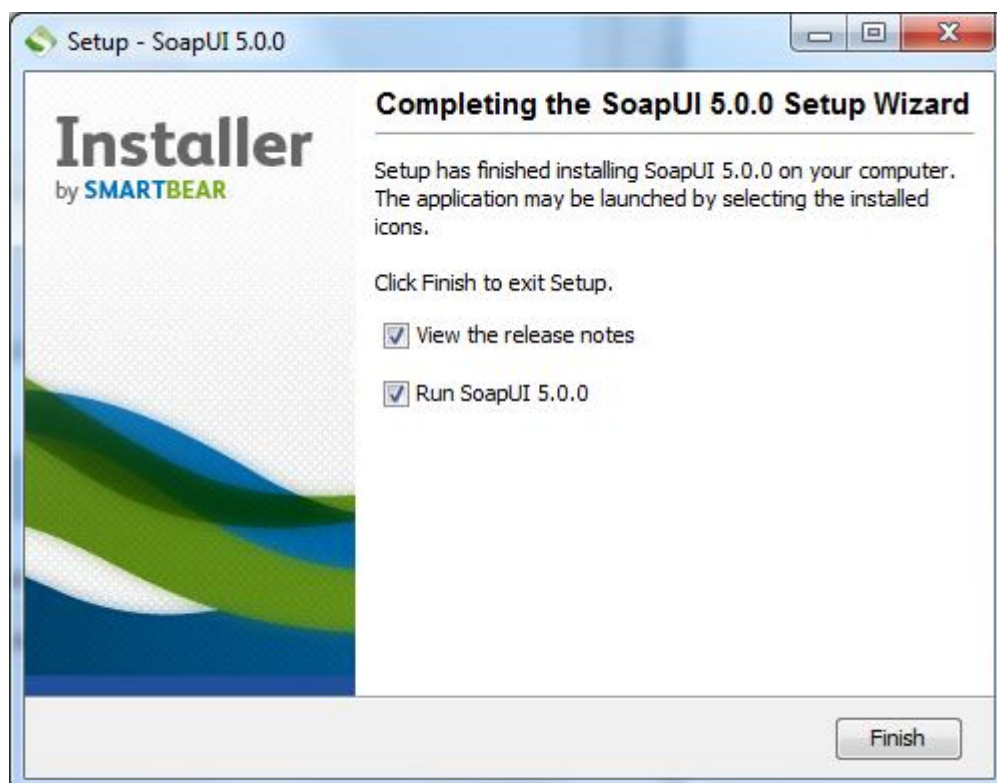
Setup - SoapUI 5.0.0

Installer
by SMARTBEAR

Completing the SoapUI 5.0.0 Setup Wizard

Setup has finished installing SoapUI 5.0.0 on your computer. The application may be launched by selecting the installed icons.

Click Finish to exit Setup.

View the release notes

Run SoapUI 5.0.0

Finish